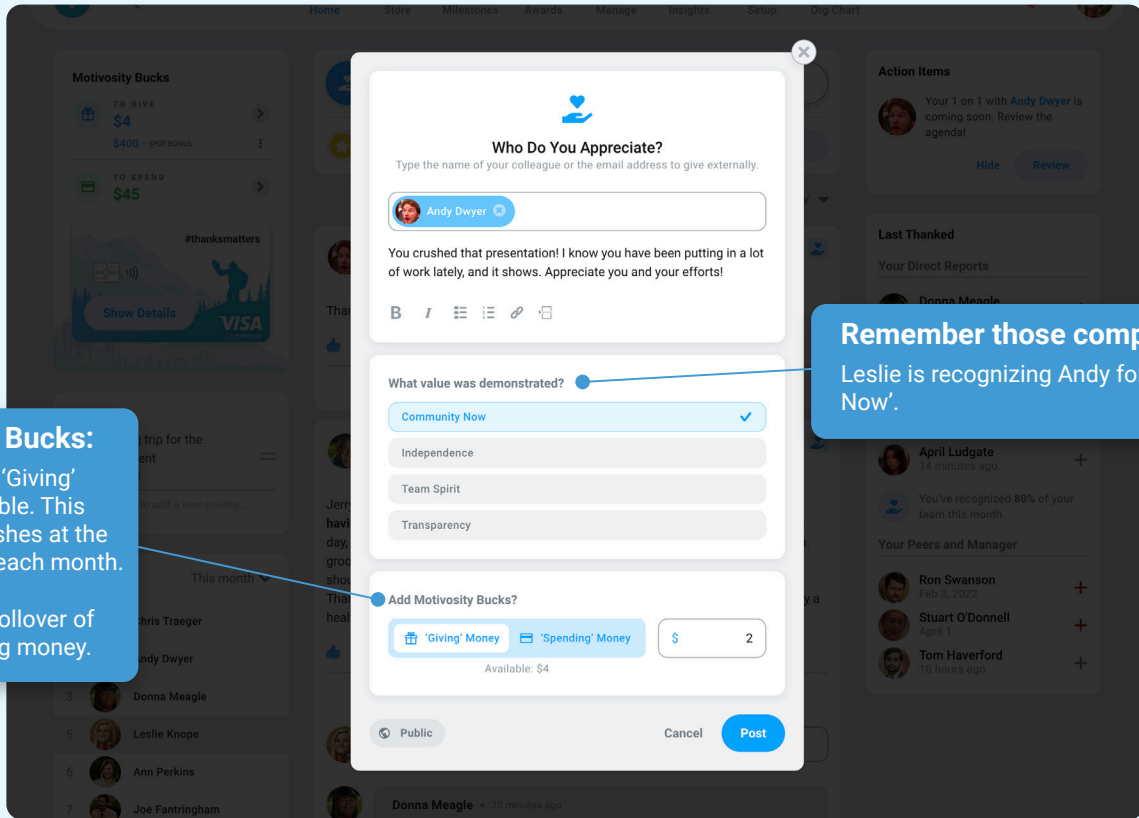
Home Store Milestones Awards Manage Insights Setup Org Chart

Motivosity Bucks
TO GIVE
$4
$400 · SPOT BONUS
TO SPEND
$45
#thanksmatters
Show Details
VISA

Bucks:
'Giving'
ble. This
shes at the
each month.
ollover of
g money.

trip for the
ent
This month
hris Traeger
ndy Dwyer
3 Donna Meagle
5 Leslie Knope
6 Ann Perkins
7 Joe Fantringham

Who Do You Appreciate?
Type the name of your colleague or the email address to give externally.
Andy Dwyer
You crushed that presentation! I know you have been putting in a lot of work lately, and it shows. Appreciate you and your efforts!
B I

What value was demonstrated?
Community Now
Independence
Team Spirit
Transparency

Add Motivosity Bucks?
'Giving' Money
'Spending' Money
$ 2
Available: $4

Public
Cancel
Post

Donna Meagle · 20 minutes ago

Action Items
Your 1 on 1 with Andy Dwyer is coming soon. Review the agenda!
Hide
Review

Last Thanked
Your Direct Reports
Donna Meagle

Remember those comp
Leslie is recognizing Andy fo
Now'.

April Ludgate
14 minutes ago
You've recognized 80% of your team this month.
Your Peers and Manager
Ron Swanson
Feb 3, 2022
Stuart O'Donnell
April 1
Tom Haverford
18 hours ago